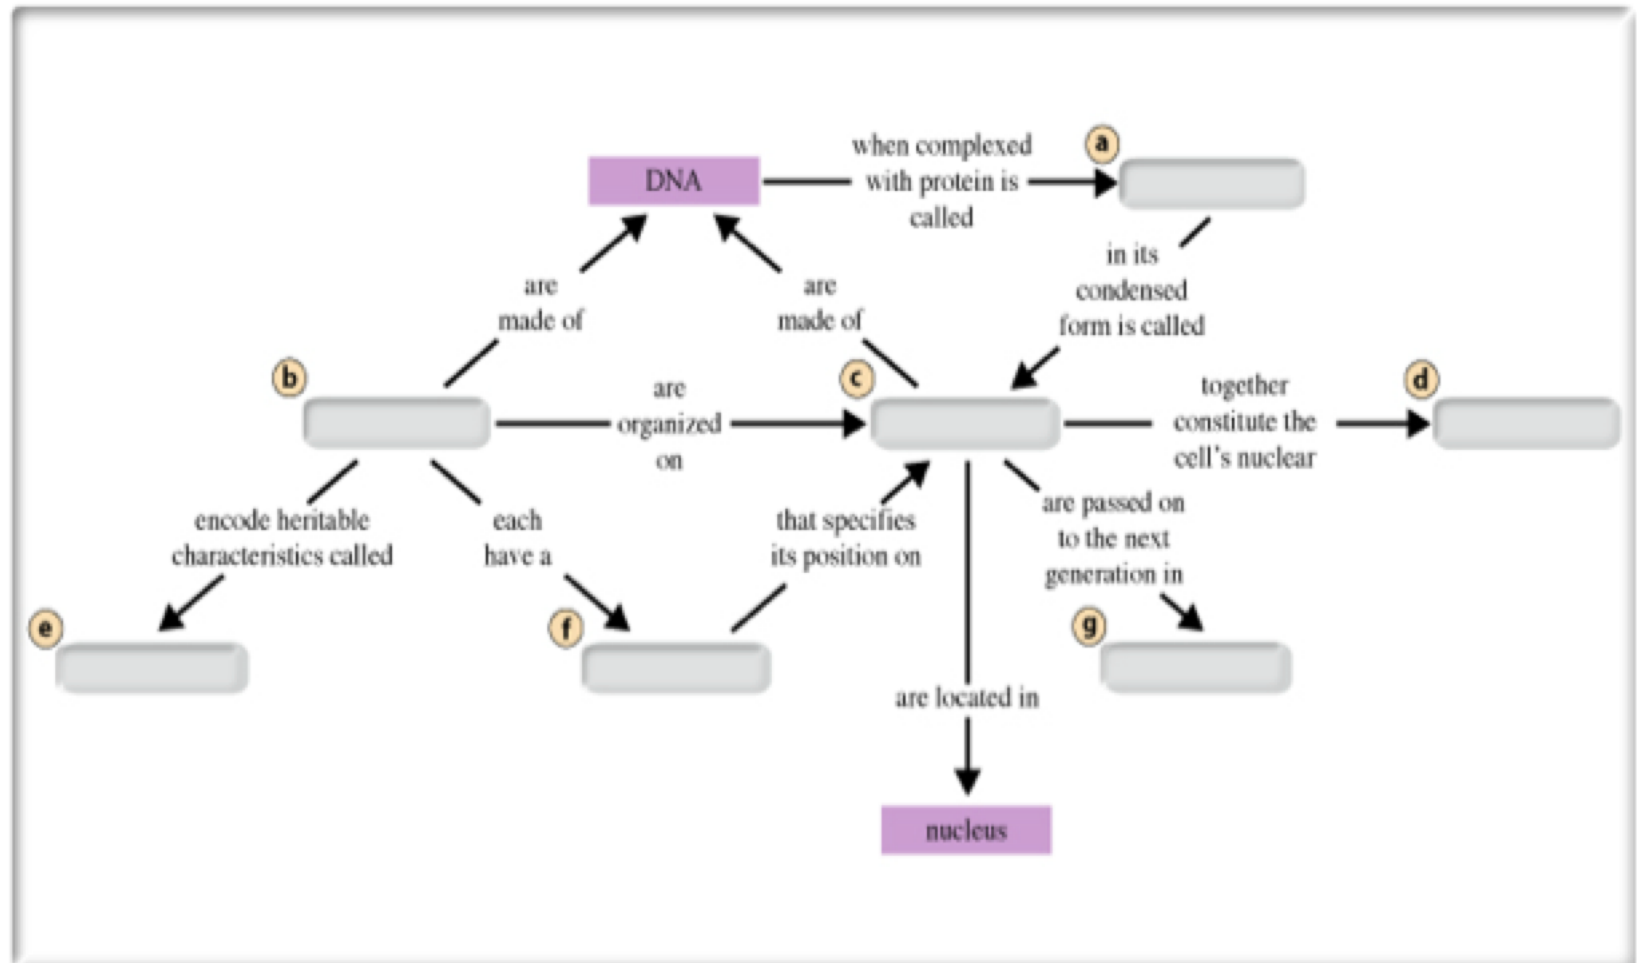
DNA

when complexed with protein is called

a

in its condensed form is called

are made of

are made of

b

are organized on

c

together constitute the cell's nuclear

d

encode heritable characteristics called

each have a

that specifies its position on

are passed on to the next generation in

e

f

g

are located in

nucleus